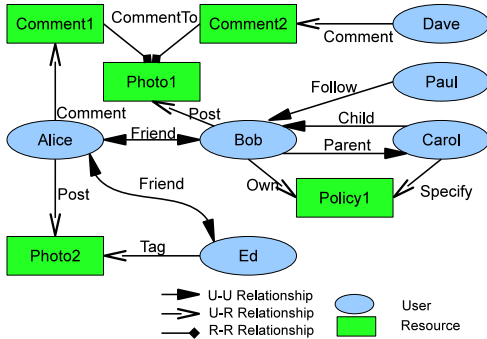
Comment1

CommentTo

Comment2

Dave

Comment

Photo1

Paul

Follow

Comment

Post

Alice

Friend

Bob

Child

Carol

Parent

Friend

Own

Policy1

Specify

Post

Tag

Photo2

Ed

U-U Relationship

U-R Relationship

R-R Relationship

User

Resource